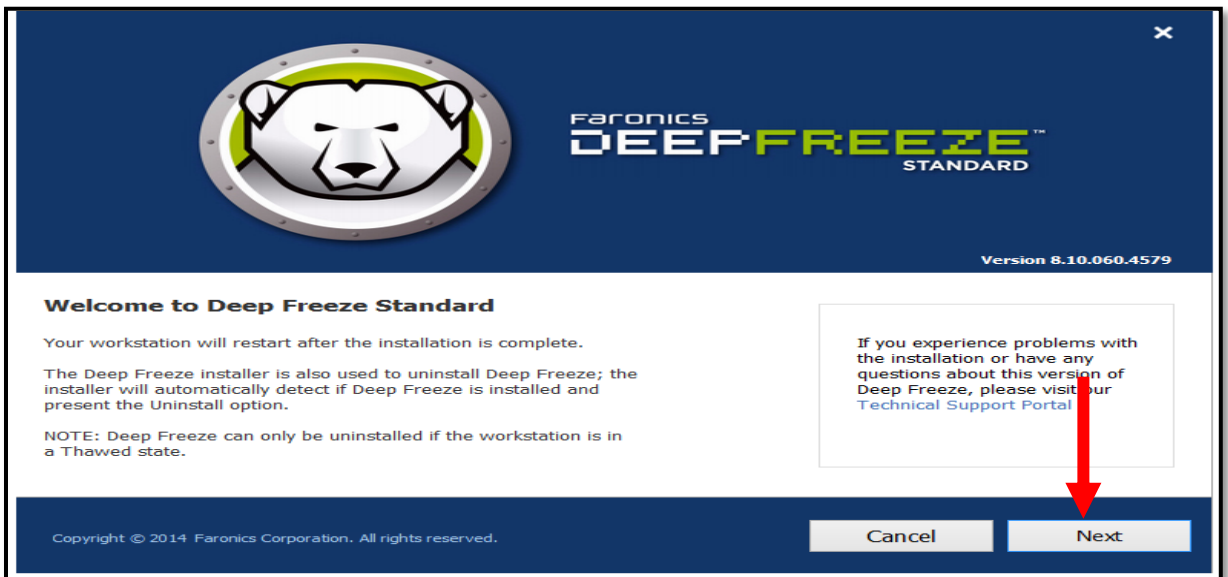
Faronics
DEEPFREEZE™
STANDARD

Version 8.10.060.4579

Welcome to Deep Freeze Standard

Your workstation will restart after the installation is complete.

The Deep Freeze installer is also used to uninstall Deep Freeze; the installer will automatically detect if Deep Freeze is installed and present the Uninstall option.

NOTE: Deep Freeze can only be uninstalled if the workstation is in a Thawed state.

If you experience problems with the installation or have any questions about this version of Deep Freeze, please visit our Technical Support Portal

Copyright © 2014 Faronics Corporation. All rights reserved.

Cancel

Next